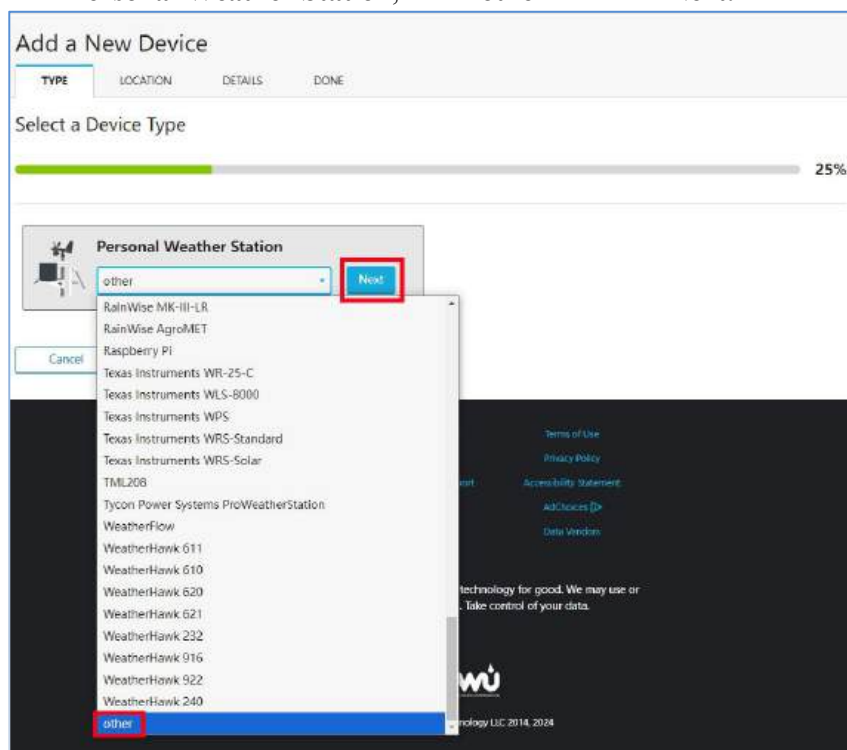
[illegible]

Add a New Device

TYPE LOCATION DETAILS DONE

Select a Device Type

25%

Personal Weather Station

other

Next

RainWise MK-III-LR
RainWise AgroMET
Raspberry Pi
Texas Instruments WR-25-C
Texas Instruments WLS-8000
Texas Instruments WPS
Texas Instruments WRS-Standard
Texas Instruments WRS-Solar
TML208
Tycon Power Systems ProWeatherStation
WeatherFlow
WeatherHawk 611
WeatherHawk 610
WeatherHawk 620
WeatherHawk 621
WeatherHawk 232
WeatherHawk 916
WeatherHawk 922
WeatherHawk 240
other

Cancel

Terms of Use
Privacy Policy
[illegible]ort
Accessibility Statement
AdChoices
Data Vendors

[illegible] technology for good. We may use or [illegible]. Take control of your data.

WU

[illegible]nology LLC 2014, 2024